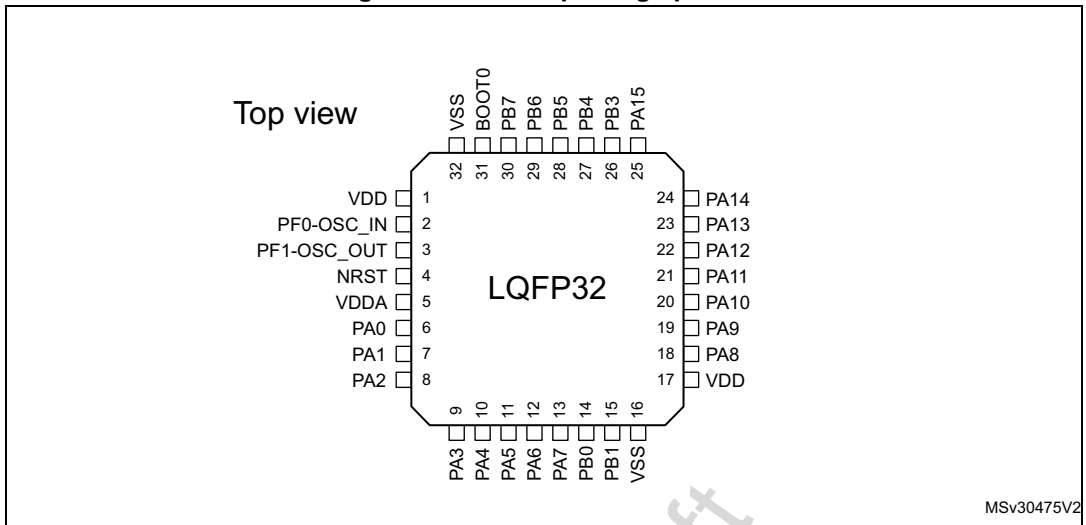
Top view

VSS
BOOT0
PB7
PB6
PB5
PB4
PB3
PA15

32
31
30
29
28
27
26
25

VDD 1
PF0-OSC_IN 2
PF1-OSC_OUT 3
NRST 4
VDDA 5
PA0 6
PA1 7
PA2 8

LQFP32

24 PA14
23 PA13
22 PA12
21 PA11
20 PA10
19 PA9
18 PA8
17 VDD

9
10
11
12
13
14
15
16

PA3
PA4
PA5
PA6
PA7
PB0
PB1
VSS

MSv30475V2